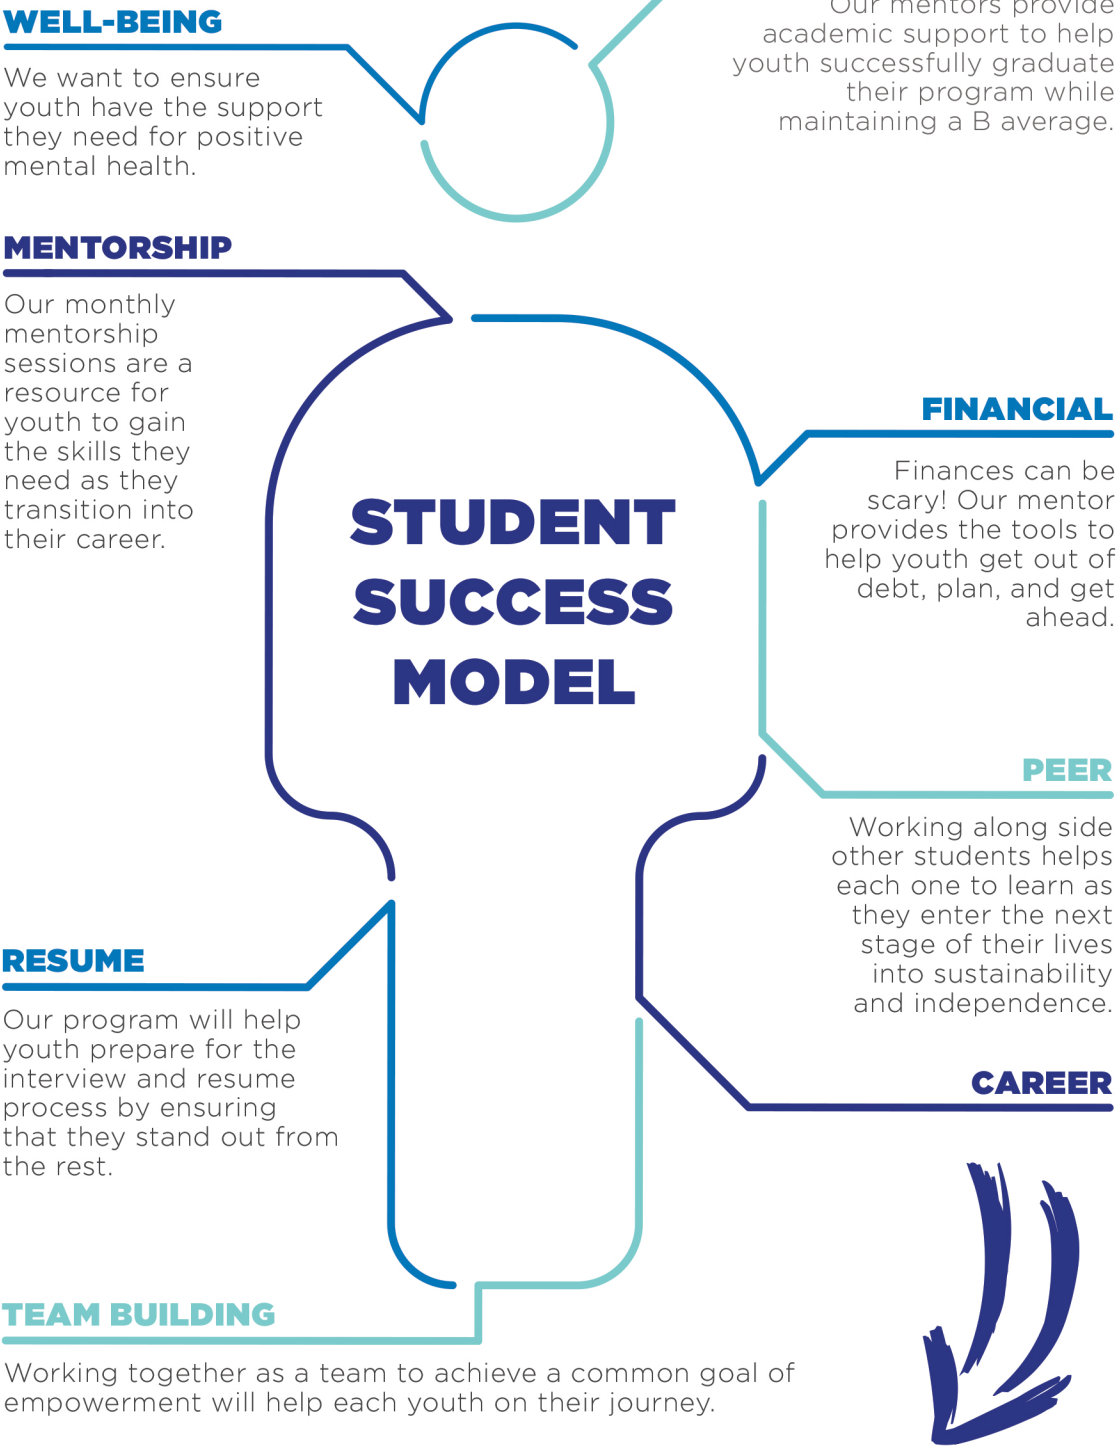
WELL-BEING

We want to ensure youth have the support they need for positive mental health.

Our mentors provide academic support to help youth successfully graduate their program while maintaining a B average.

MENTORSHIP

Our monthly mentorship sessions are a resource for youth to gain the skills they need as they transition into their career.

STUDENT SUCCESS MODEL

FINANCIAL

Finances can be scary! Our mentor provides the tools to help youth get out of debt, plan, and get ahead.

PEER

Working along side other students helps each one to learn as they enter the next stage of their lives into sustainability and independence.

RESUME

Our program will help youth prepare for the interview and resume process by ensuring that they stand out from the rest.

CAREER

TEAM BUILDING

Working together as a team to achieve a common goal of empowerment will help each youth on their journey.